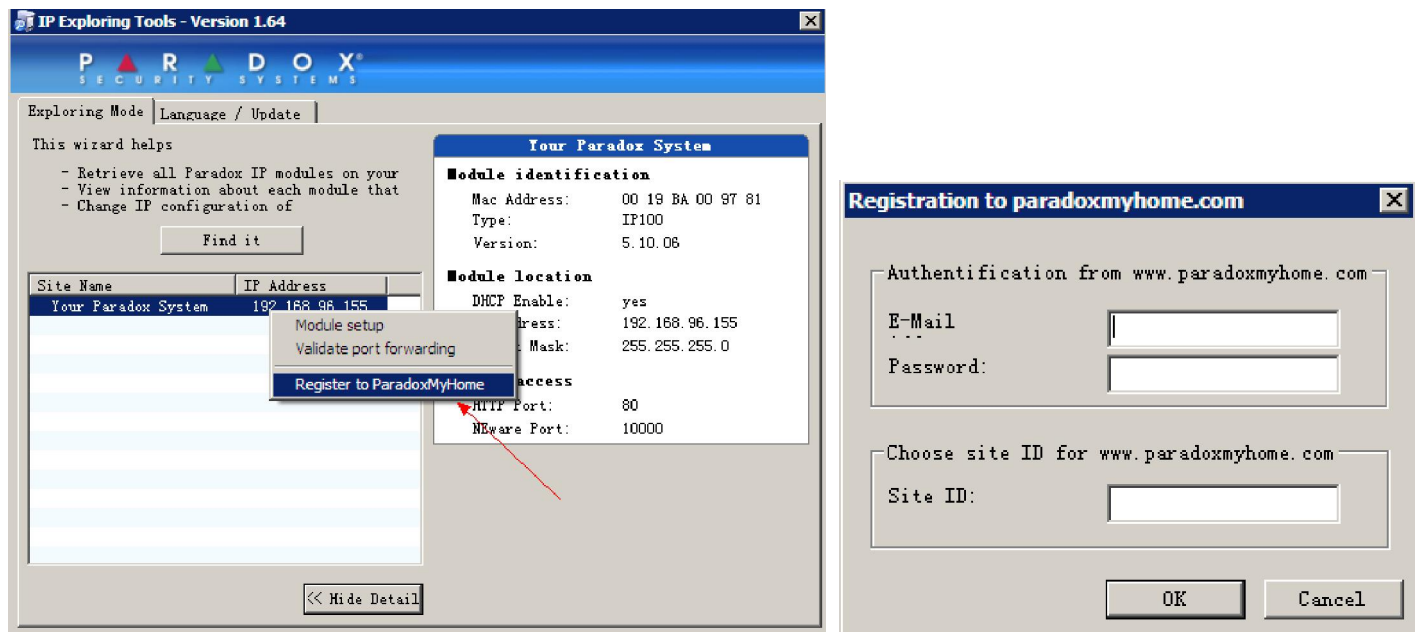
IP Exploring Tools - Version 1.64

PARADOX®
SECURITY SYSTEMS

Exploring Mode | Language / Update

This wizard helps

- Retrieve all Paradox IP modules on your
- View information about each module that
- Change IP configuration of

Find it

| Site Name | IP Address |
|---|---|
| Your Paradox System | 192.168.96.155 |

Module setup
Validate port forwarding
Register to ParadoxMyHome

Your Paradox System

Module identification
Mac Address: 00 19 BA 00 97 81
Type: IP100
Version: 5.10.06

Module location
DHCP Enable: yes
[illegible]dress: 192.168.96.155
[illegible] Mask: 255.255.255.0

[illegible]access
HTTP Port: 80
NEware Port: 10000

<< Hide Detail

Registration to paradoxmyhome.com

Authentification from www.paradoxmyhome.com
E-Mail
Password:

Choose site ID for www.paradoxmyhome.com
Site ID:

OK
Cancel